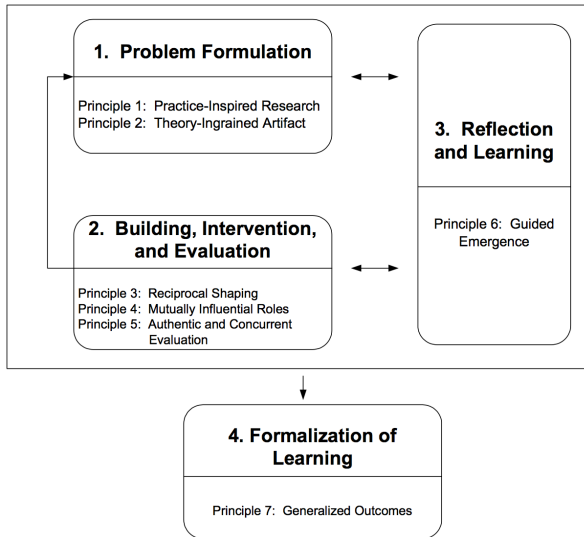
1. Problem Formulation

Principle 1: Practice-Inspired Research
Principle 2: Theory-Ingrained Artifact

3. Reflection and Learning

Principle 6: Guided Emergence

2. Building, Intervention, and Evaluation

Principle 3: Reciprocal Shaping
Principle 4: Mutually Influential Roles
Principle 5: Authentic and Concurrent Evaluation

4. Formalization of Learning

Principle 7: Generalized Outcomes